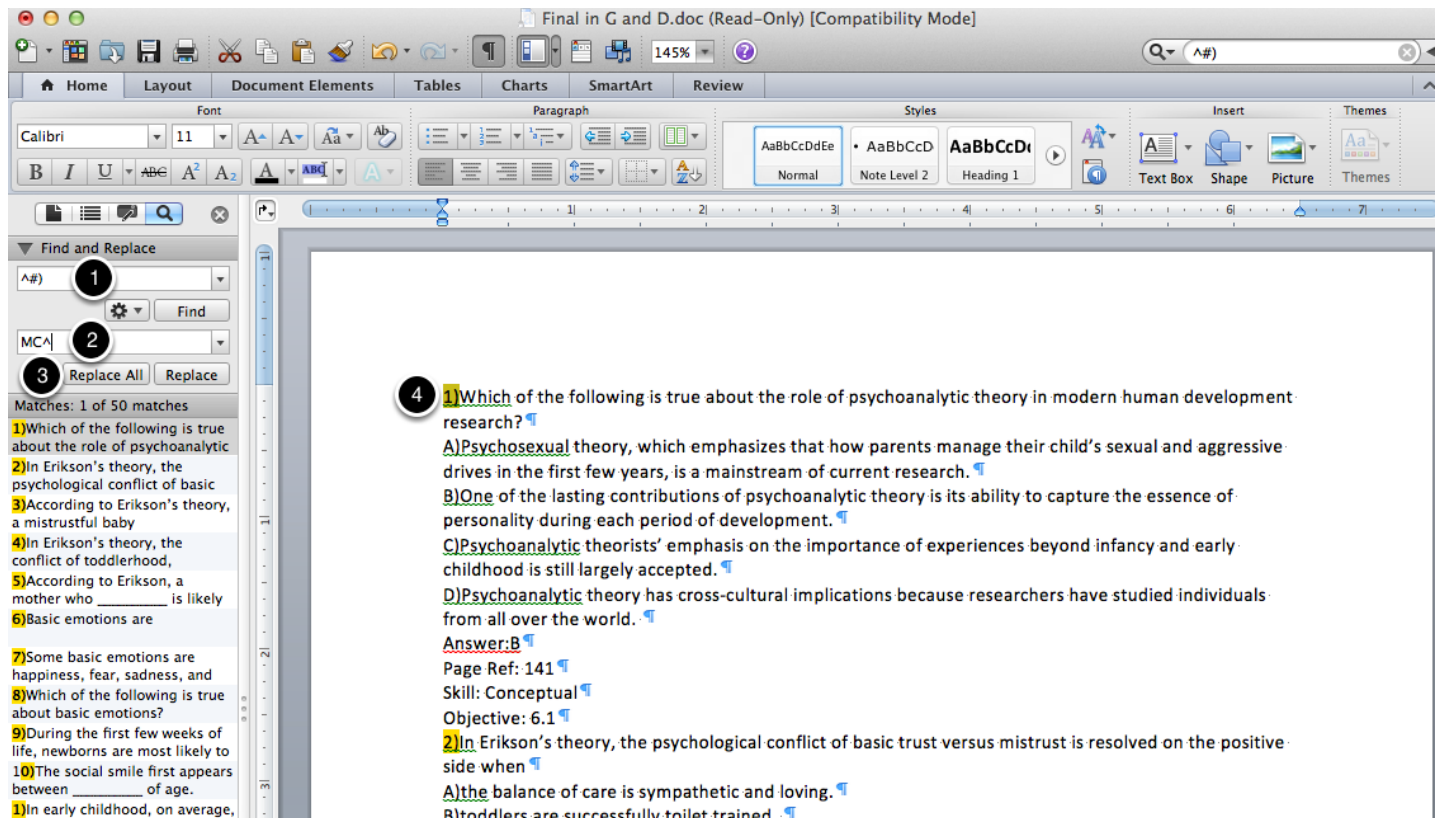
Final in G and D.doc (Read-Only) [Compatibility Mode]

145%

^#)

Home Layout Document Elements Tables Charts SmartArt Review

Font Paragraph Styles Insert Themes

Calibri 11

AaBbCcDdEe Normal
• AaBbCcD Note Level 2
AaBbCcD Heading 1

Text Box Shape Picture Themes

Find and Replace

^#)

1

Find

MC^

2

3

Replace All Replace

Matches: 1 of 50 matches

1)Which of the following is true about the role of psychoanalytic
2)In Erikson's theory, the psychological conflict of basic
3)According to Erikson's theory, a mistrustful baby
4)In Erikson's theory, the conflict of toddlerhood,
5)According to Erikson, a mother who _________ is likely
6)Basic emotions are
7)Some basic emotions are happiness, fear, sadness, and
8)Which of the following is true about basic emotions?
9)During the first few weeks of life, newborns are most likely to
10)The social smile first appears between _________ of age.
1)In early childhood, on average,

4

1)Which of the following is true about the role of psychoanalytic theory in modern human development research?

A)Psychosexual theory, which emphasizes that how parents manage their child's sexual and aggressive drives in the first few years, is a mainstream of current research.

B)One of the lasting contributions of psychoanalytic theory is its ability to capture the essence of personality during each period of development.

C)Psychoanalytic theorists' emphasis on the importance of experiences beyond infancy and early childhood is still largely accepted.

D)Psychoanalytic theory has cross-cultural implications because researchers have studied individuals from all over the world.

Answer:B

Page Ref: 141

Skill: Conceptual

Objective: 6.1

2)In Erikson's theory, the psychological conflict of basic trust versus mistrust is resolved on the positive side when

A)the balance of care is sympathetic and loving.

B)toddlers are successfully toilet trained.